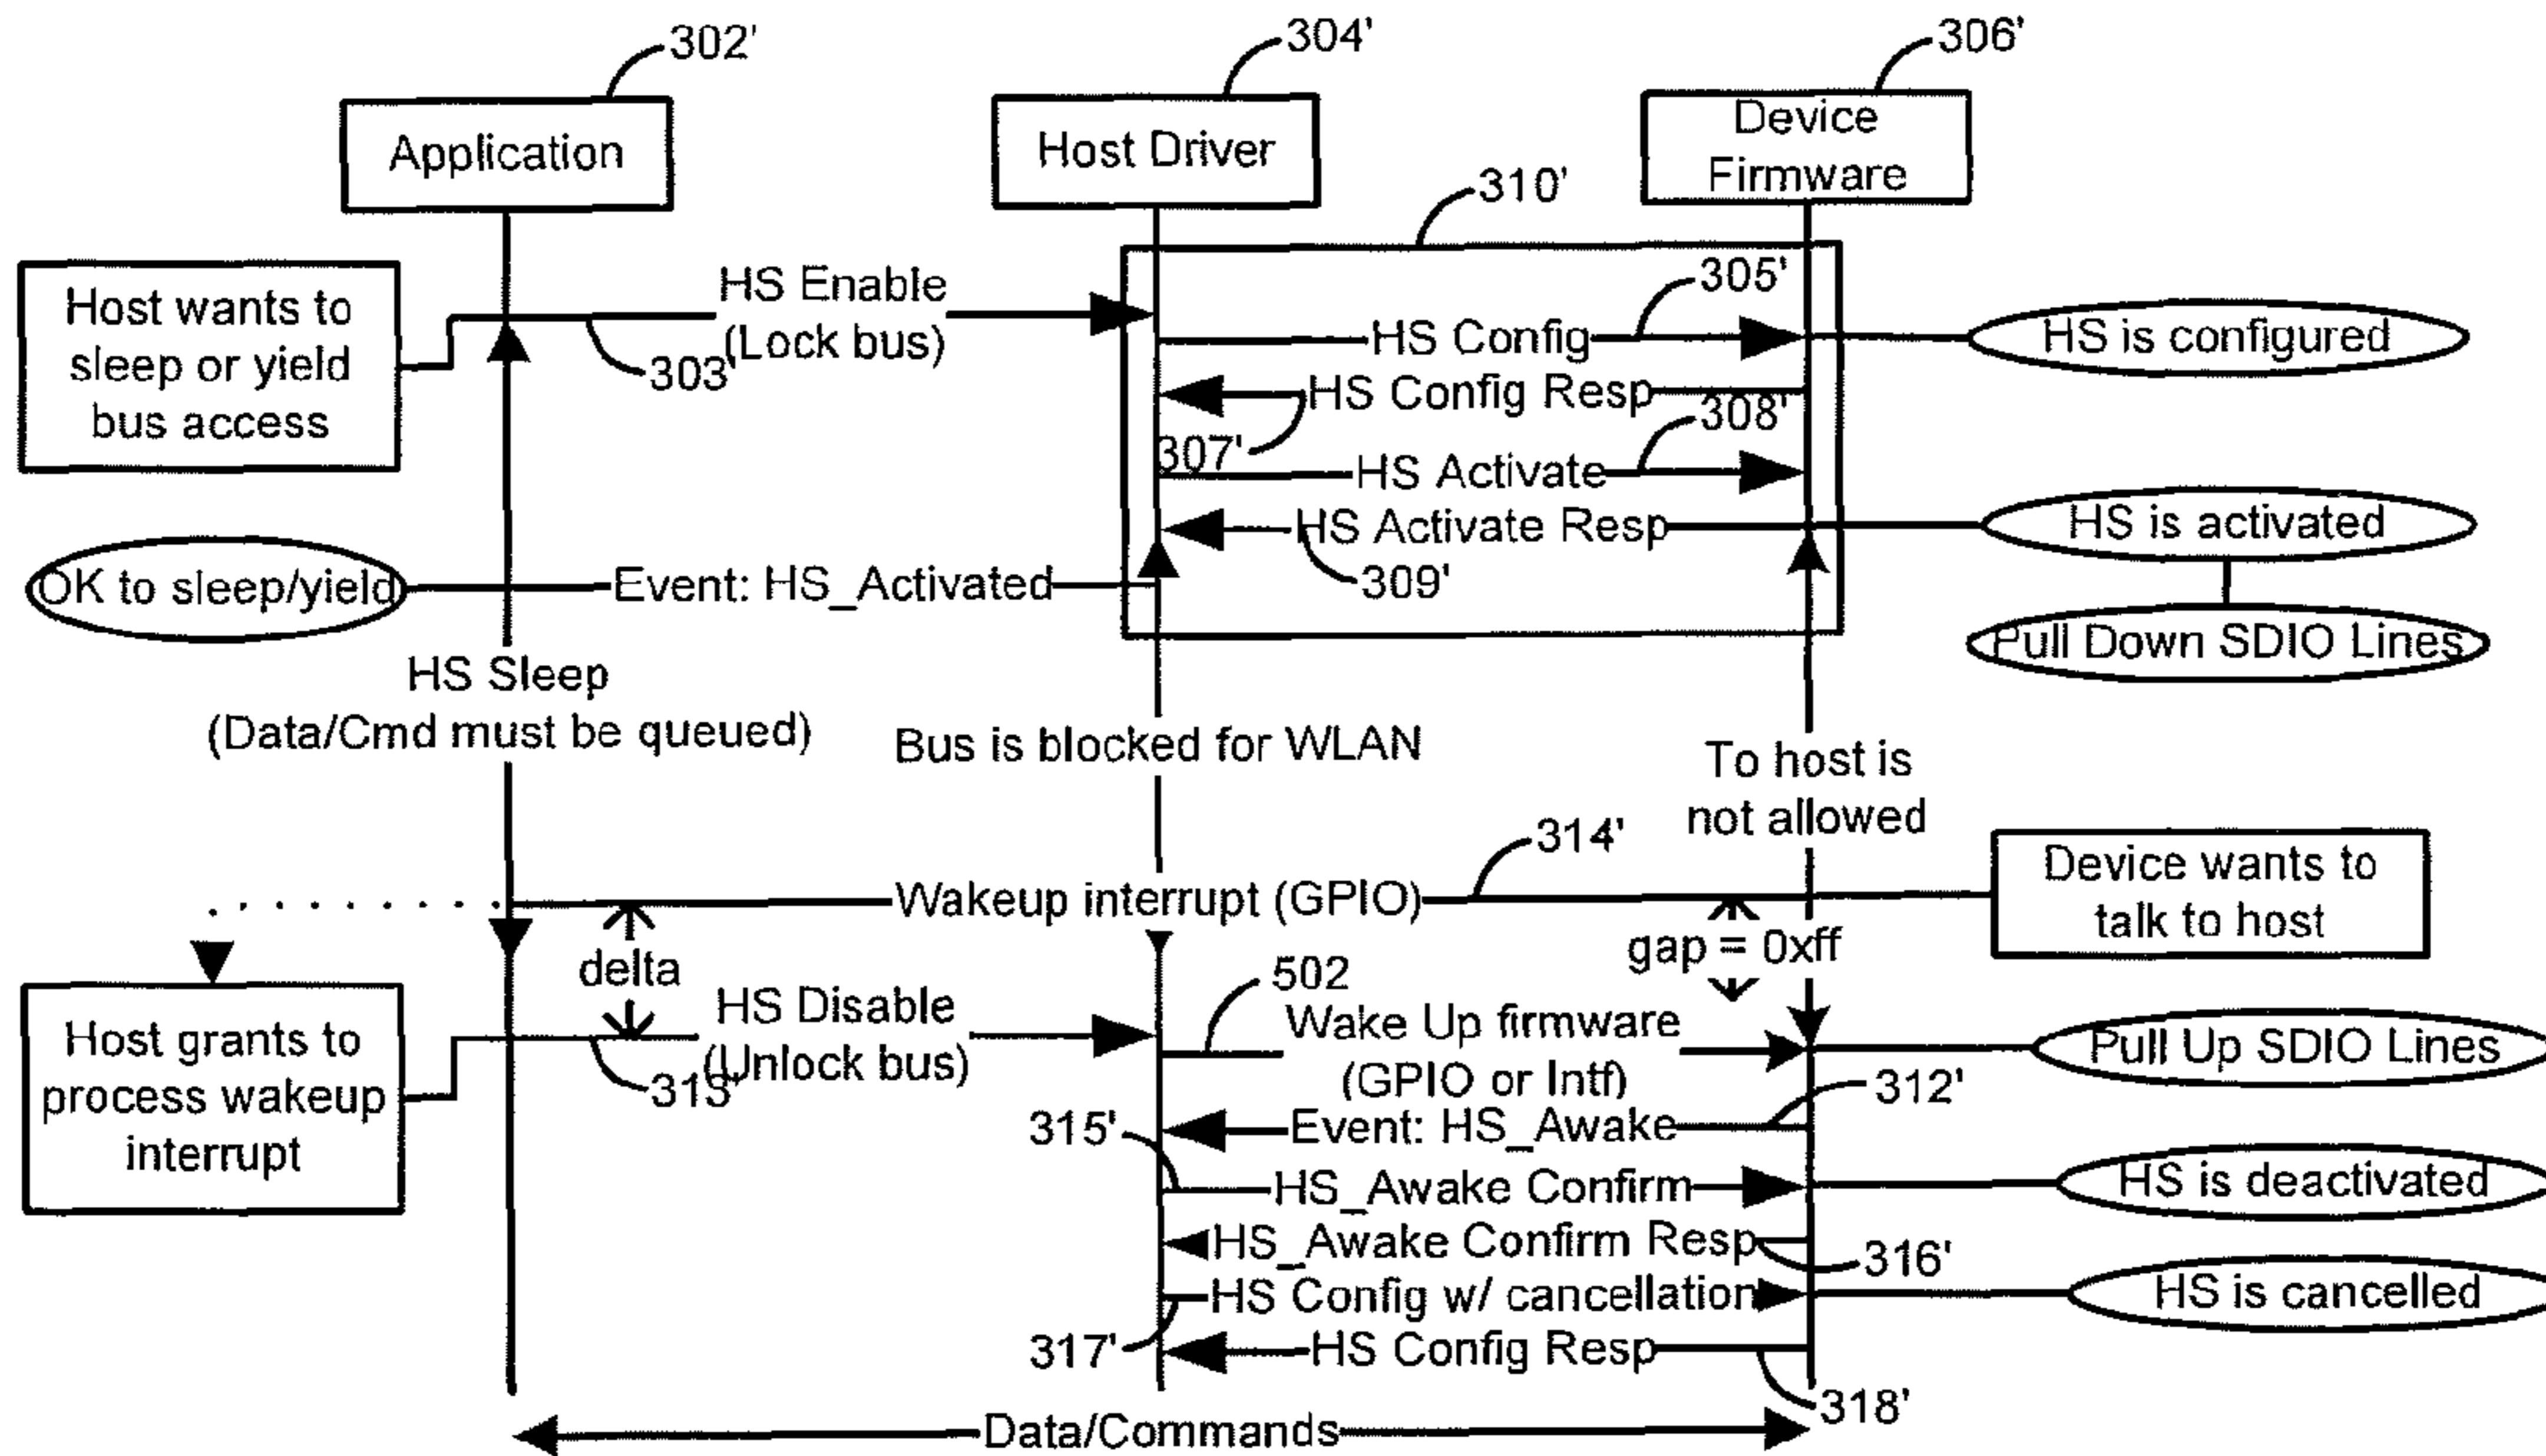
302'

304'

306'

Application

Host Driver

Device Firmware

310'

Host wants to sleep or yield bus access

HS Enable (Lock bus)

303'

305'

HS Config

HS is configured

HS Config Resp

308'

307'

HS Activate

HS Activate Resp

HS is activated

OK to sleep/yield

Event: HS_Activated

309'

Pull Down SDIO Lines

HS Sleep (Data/Cmd must be queued)

Bus is blocked for WLAN

To host is not allowed

314'

Device wants to talk to host

Wakeup interrupt (GPIO)

gap = 0xff

delta

502

HS Disable (Unlock bus)

Host grants to process wakeup interrupt

313'

Wake Up firmware (GPIO or Intf)

Pull Up SDIO Lines

312'

315'

Event: HS_Awake

HS_Awake Confirm

HS is deactivated

HS_Awake Confirm Resp

316'

HS Config w/ cancellation

HS is cancelled

317'

HS Config Resp

318'

Data/Commands